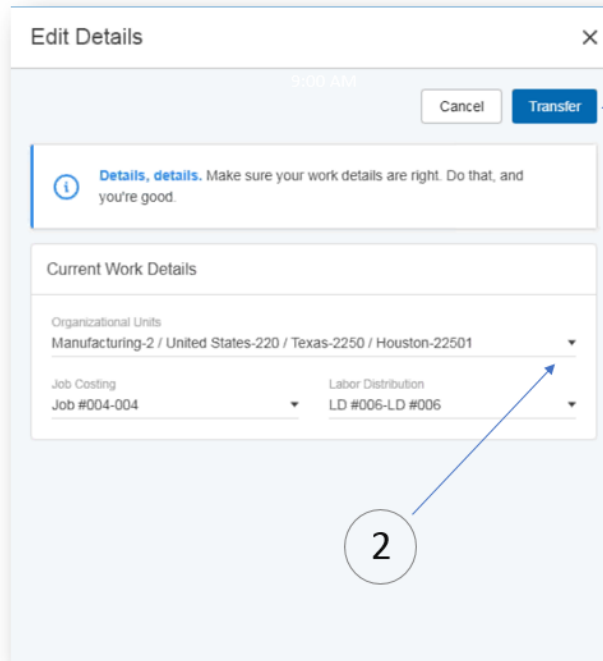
Edit Details

×

9:00 AM

Cancel

Transfer

Details, details. Make sure your work details are right. Do that, and you're good.

Current Work Details

Organizational Units
Manufacturing-2 / United States-220 / Texas-2250 / Houston-22501

Job Costing
Job #004-004

Labor Distribution
LD #006-LD #006

2